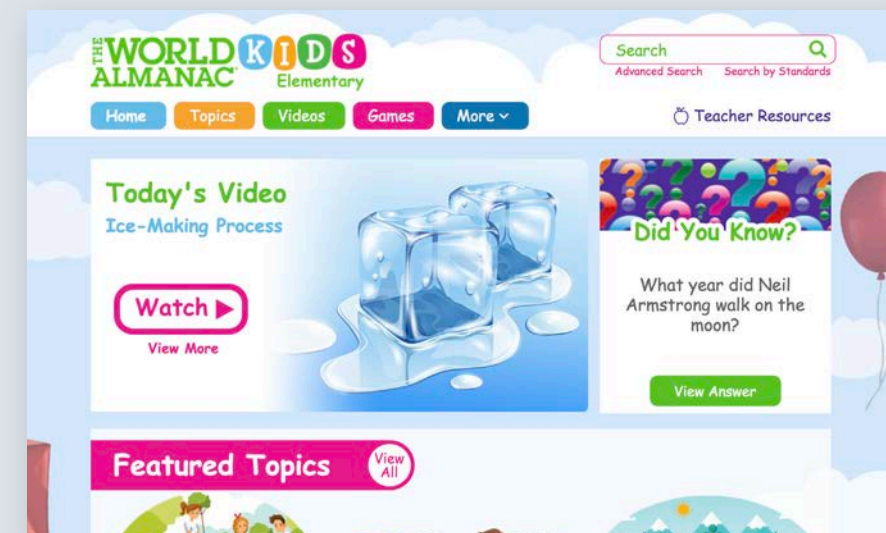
THE WORLD ALMANAC KIDS Elementary

Search

Advanced Search Search by Standards

Home Topics Videos Games More

Teacher Resources

Today's Video

Ice-Making Process

Watch ▶

View More

Did You Know?

What year did Neil Armstrong walk on the moon?

View Answer

Featured Topics

View All